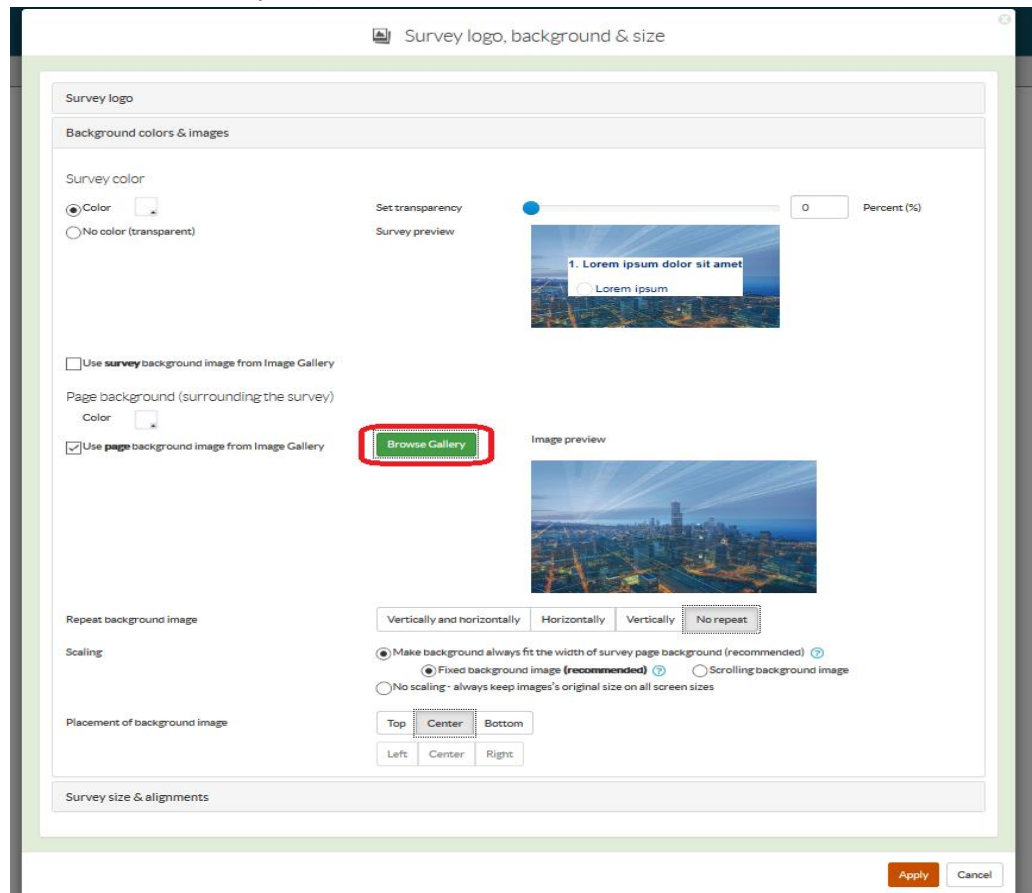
Survey logo, background & size

Survey logo

Background colors & images

Survey color

Color

No color (transparent)

Set transparency

0

Percent (%)

Survey preview

1. Lorem ipsum dolor sit amet

Lorem ipsum

Use **survey** background image from Image Gallery

Page background (surrounding the survey)

Color

Use **page** background image from Image Gallery

Browse Gallery

Image preview

Repeat background image

| Vertically and horizontally | Horizontally | Vertically | No repeat |
|---|---|---|---|

Scaling

Make background always fit the width of survey page background (recommended)

Fixed background image **(recommended)**

Scrolling background image

No scaling - always keep images's original size on all screen sizes

Placement of background image

| Top | Center | Bottom |
|---|---|---|
| Left | Center | Right |

Survey size & alignments

Apply

Cancel